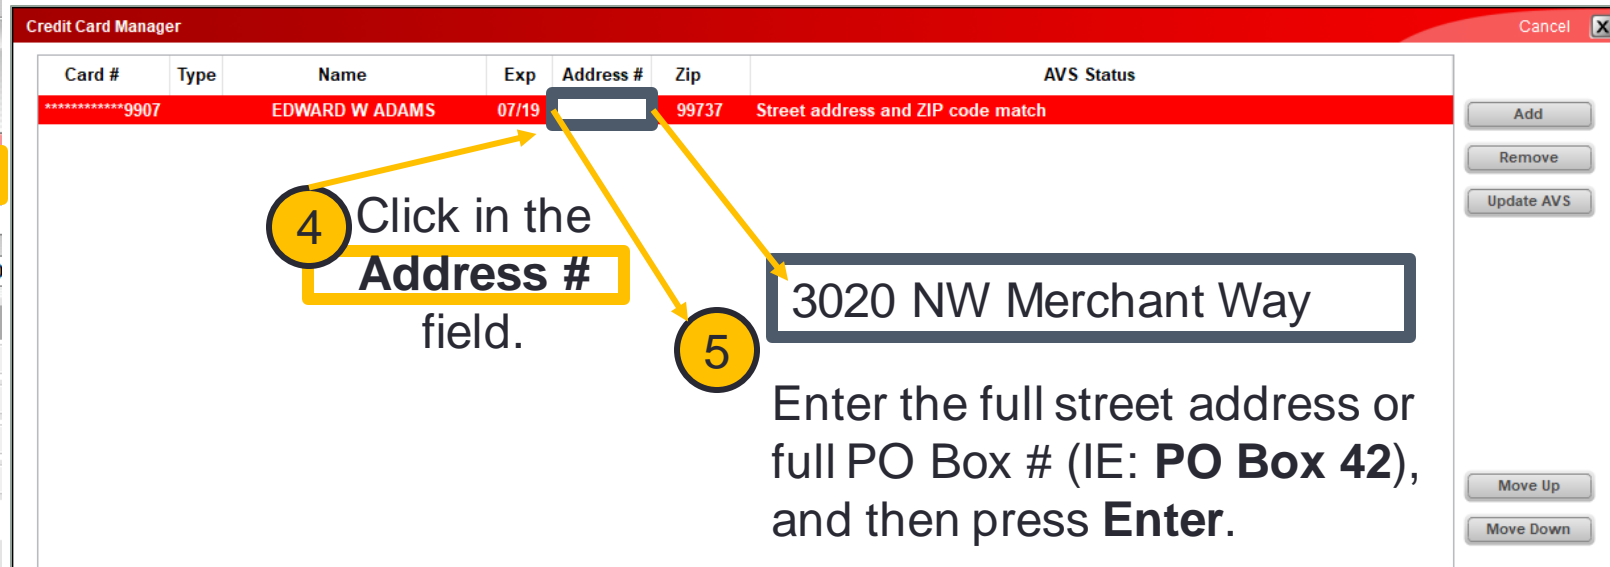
Credit Card Manager

Cancel X

| Card # | Type | Name | Exp | Address # | Zip | AVS Status |
|---|---|---|---|---|---|---|
| ************9907 | | EDWARD W ADAMS | 07/19 | | 99737 | Street address and ZIP code match |

Add

Remove

Update AVS

4 Click in the **Address #** field.

3020 NW Merchant Way

5

Enter the full street address or full PO Box # (IE: **PO Box 42**), and then press **Enter**.

Move Up

Move Down